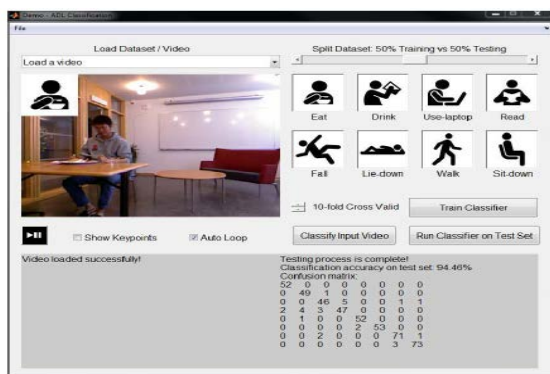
Demo - ADL Classification

File

Load Dataset / Video

Load a video

Split Dataset: 50% Training vs 50% Testing

Eat
Drink
Use-laptop
Read
Fall
Lie-down
Walk
Sit-down

10-fold Cross Valid

Train Classifier

Show Keypoints

Auto Loop

Classify Input Video

Run Classifier on Test Set

Video loaded successfully!

Testing process is complete!
Classification accuracy on test set: 94.46%
Confusion matrix:

| | | | | | | | |
|---|---|---|---|---|---|---|---|
| 52 | 0 | 0 | 0 | 0 | 0 | 0 | 0 |
| 0 | 49 | 1 | 0 | 0 | 0 | 0 | 0 |
| 0 | 0 | 46 | 5 | 0 | 0 | 1 | 1 |
| 2 | 4 | 3 | 47 | 0 | 0 | 0 | 0 |
| 0 | 1 | 0 | 0 | 52 | 0 | 0 | 0 |
| 0 | 0 | 0 | 0 | 2 | 53 | 0 | 0 |
| 0 | 0 | 2 | 0 | 0 | 0 | 71 | 1 |
| 0 | 0 | 0 | 0 | 0 | 0 | 3 | 73 |